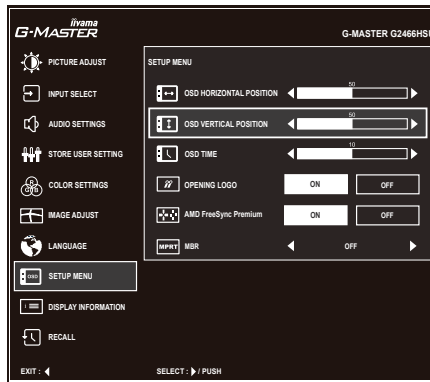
iiyama
G-MASTER

G-MASTER G2466HSU

PICTURE ADJUST
INPUT SELECT
AUDIO SETTINGS
STORE USER SETTING
COLOR SETTINGS
IMAGE ADJUST
LANGUAGE
SETUP MENU
DISPLAY INFORMATION
RECALL

SETUP MENU

OSD HORIZONTAL POSITION 50
OSD VERTICAL POSITION 50
OSD TIME 10
OPENING LOGO ON OFF
AMD FreeSync Premium ON OFF
MPRT MBR OFF

EXIT :
SELECT : / PUSH